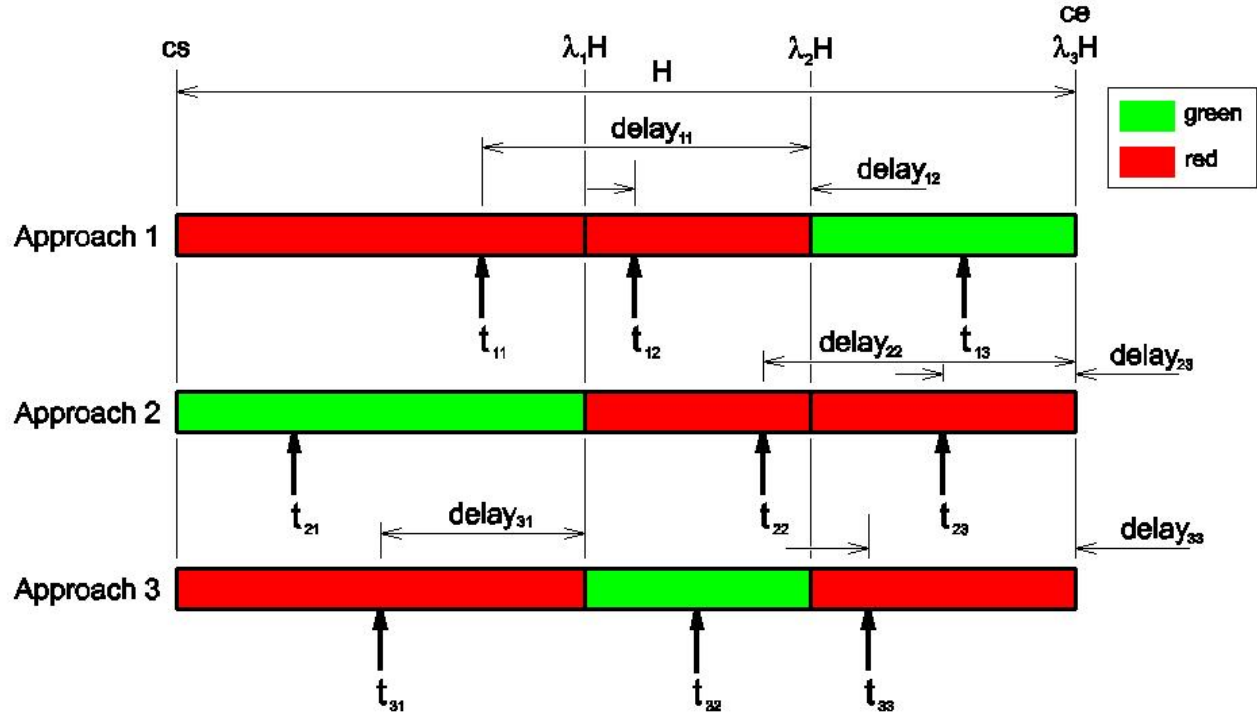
cs

$\lambda_1H$

$\lambda_2H$

ce

$\lambda_3H$

H

green

red

$delay_{11}$

$delay_{12}$

Approach 1

$t_{11}$

$t_{12}$

$t_{13}$

$delay_{22}$

$delay_{23}$

Approach 2

$t_{21}$

$delay_{31}$

$t_{22}$

$t_{23}$

$delay_{33}$

Approach 3

$t_{31}$

$t_{32}$

$t_{33}$